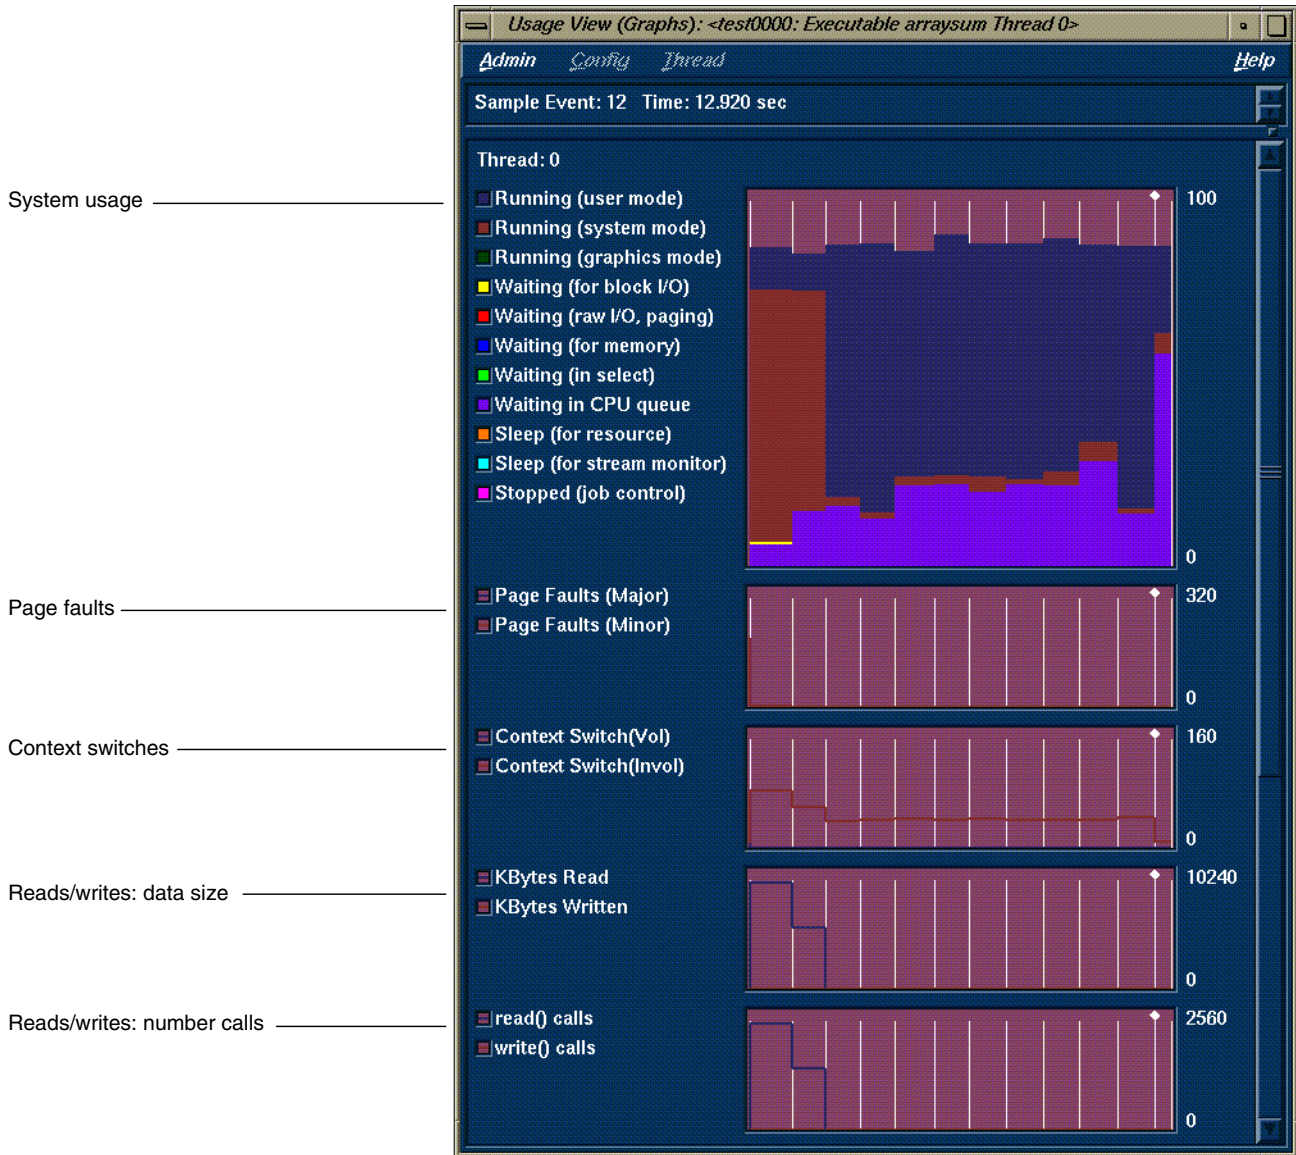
Usage View (Graphs): <test0000: Executable arraysum Thread 0>

Admin Config Thread Help

Sample Event: 12 Time: 12.920 sec

Thread: 0

System usage

Running (user mode)
Running (system mode)
Running (graphics mode)
Waiting (for block I/O)
Waiting (raw I/O, paging)
Waiting (for memory)
Waiting (in select)
Waiting in CPU queue
Sleep (for resource)
Sleep (for stream monitor)
Stopped (job control)

100

0

Page faults

Page Faults (Major)
Page Faults (Minor)

320

0

Context switches

Context Switch(Vol)
Context Switch(Invol)

160

0

Reads/writes: data size

KBytes Read
KBytes Written

10240

0

Reads/writes: number calls

read() calls
write() calls

2560

0